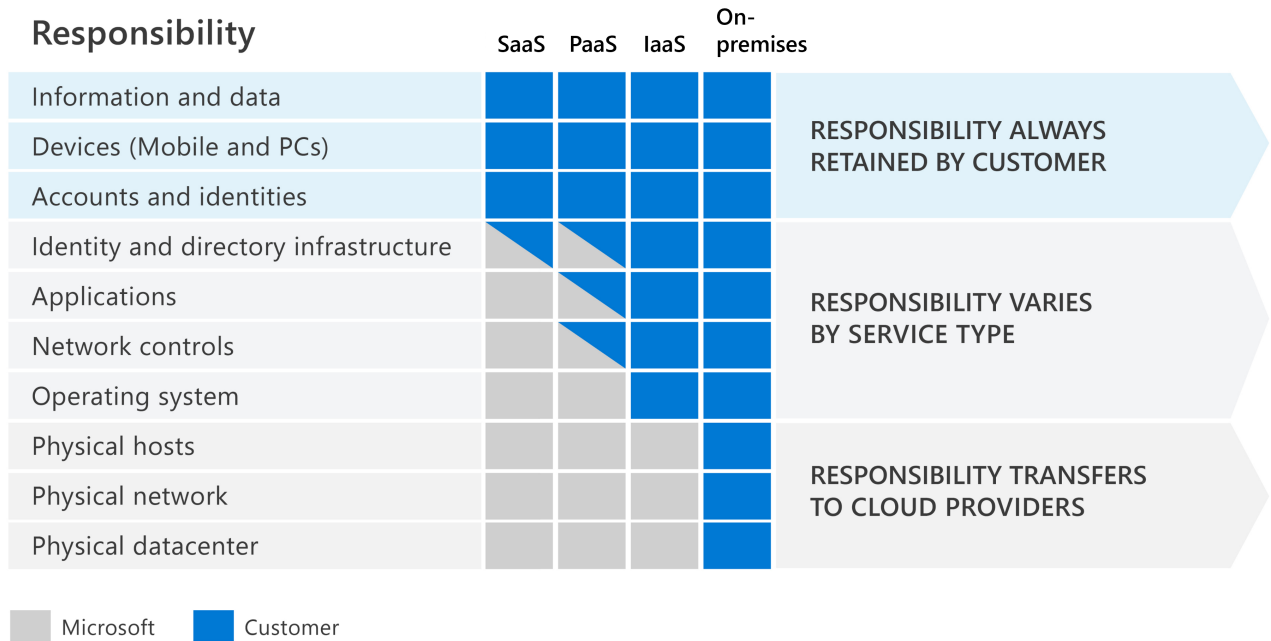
| Responsibility | SaaS | PaaS | IaaS | On-premises |
|---|---|---|---|---|
| Information and data | | | | |
| Devices (Mobile and PCs) | | | | |
| Accounts and identities | | | | |
| Identity and directory infrastructure | | | | |
| Applications | | | | |
| Network controls | | | | |
| Operating system | | | | |
| Physical hosts | | | | |
| Physical network | | | | |
| Physical datacenter | | | | |

RESPONSIBILITY ALWAYS RETAINED BY CUSTOMER

RESPONSIBILITY VARIES BY SERVICE TYPE

RESPONSIBILITY TRANSFERS TO CLOUD PROVIDERS

Microsoft Customer